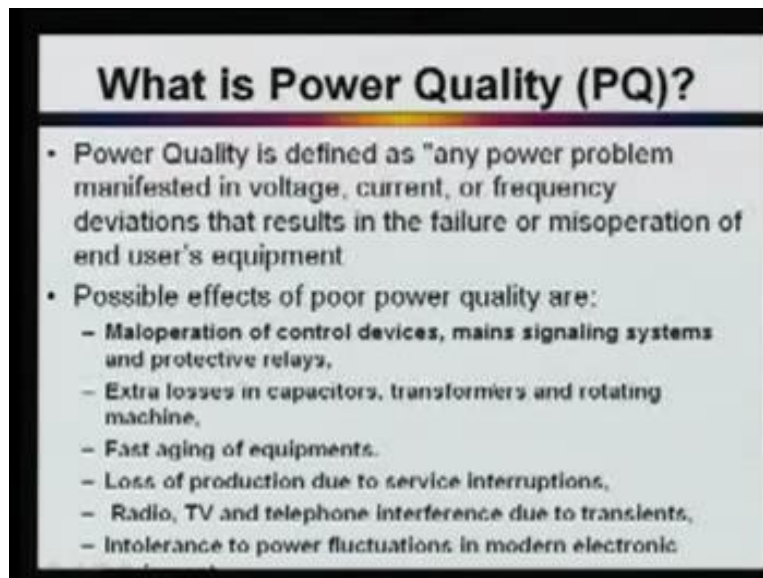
What is Power Quality (PQ)?

• Power Quality is defined as "any power problem manifested in voltage, current, or frequency deviations that results in the failure or misoperation of end user's equipment

• Possible effects of poor power quality are:

– Maloperation of control devices, mains signaling systems and protective relays,

– Extra losses in capacitors, transformers and rotating machine,

– Fast aging of equipments.

– Loss of production due to service interruptions,

– Radio, TV and telephone interference due to transients,

– Intolerance to power fluctuations in modern electronic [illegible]